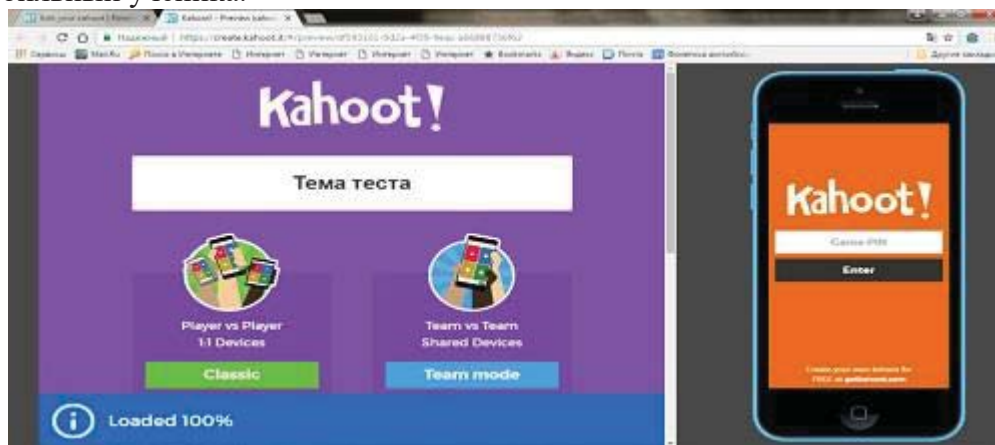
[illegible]

Kahoot - Preview kahoot

Надежный | https://create.kahoot.it/#/preview/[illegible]

Kahoot!

Тема теста

Player vs Player
1:1 Devices

Classic

Team vs Team
Shared Devices

Team mode

Loaded 100%

Kahoot!

Game PIN

Enter

Create your own kahoot for FREE at getkahoot.com